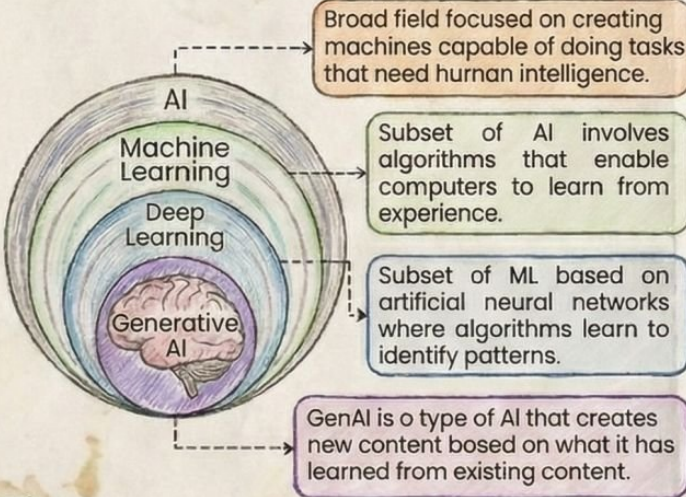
Broad field focused on creating machines capable of doing tasks that need hurnan intelligence.

AI

Machine Learning

Deep Learning

Generative AI

Subset of AI involves algorithms that enable computers to learn from experience.

Subset of ML based on artificial neural networks where algorithms learn to identify patterns.

GenAI is o type of AI that creates new content bosed on what it has learned from existing content.